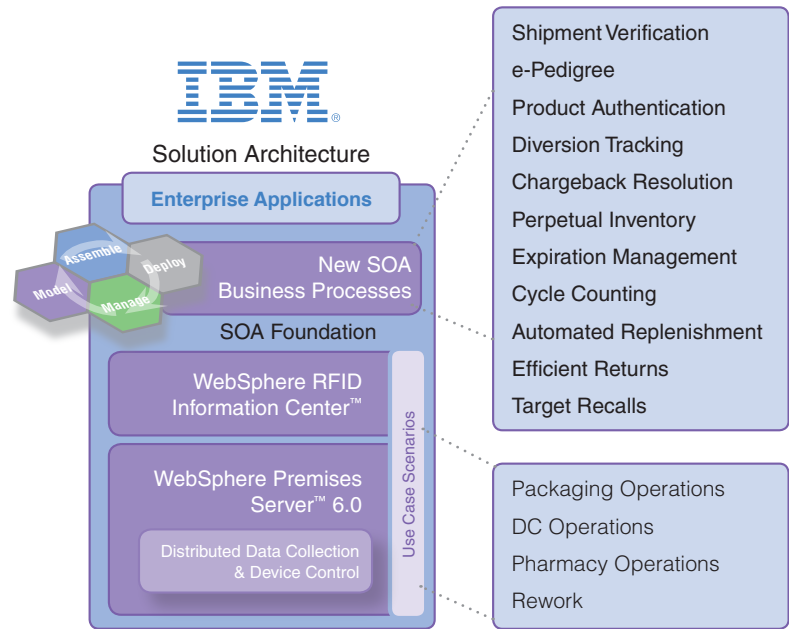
IBM®

Solution Architecture

Enterprise Applications

Assemble
Deploy
Model
Manage

New SOA Business Processes

SOA Foundation

WebSphere RFID Information Center™

WebSphere Premises Server™ 6.0

Distributed Data Collection & Device Control

Use Case Scenarios

Shipment Verification
e-Pedigree
Product Authentication
Diversion Tracking
Chargeback Resolution
Perpetual Inventory
Expiration Management
Cycle Counting
Automated Replenishment
Efficient Returns
Target Recalls

Packaging Operations
DC Operations
Pharmacy Operations
Rework